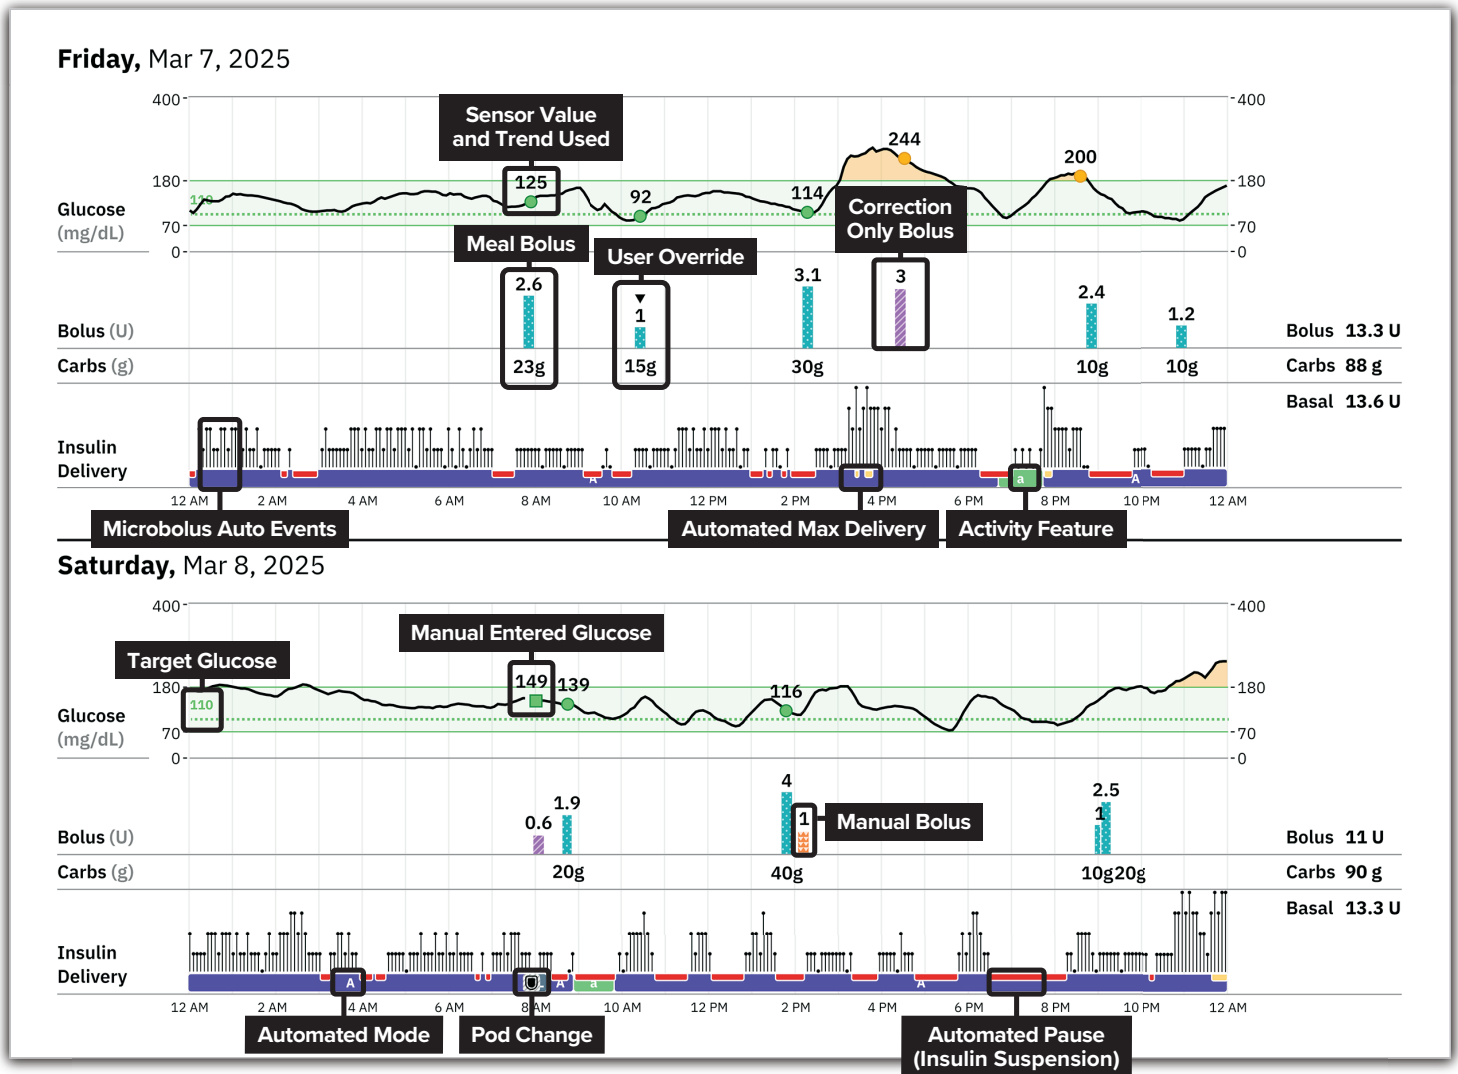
**Friday,** Mar 7, 2025

400
180
Glucose (mg/dL)
70
0

Sensor Value and Trend Used

125

92

114

244

200

Correction Only Bolus

400
180
70
0

Meal Bolus

User Override

2.6

1

3.1

3

2.4

1.2

Bolus (U)

Carbs (g)

23g

15g

30g

10g

10g

Bolus 13.3 U
Carbs 88 g
Basal 13.6 U

Insulin Delivery

A

A

a

A

12 AM 2 AM 4 AM 6 AM 8 AM 10 AM 12 PM 2 PM 4 PM 6 PM 8 PM 10 PM 12 AM

Microbolus Auto Events

Automated Max Delivery

Activity Feature

**Saturday,** Mar 8, 2025

400

Manual Entered Glucose

Target Glucose

180

110

149

139

116

Glucose (mg/dL)

70
0

400
180
70
0

4

1.9

0.6

1

Manual Bolus

2.5

1

Bolus (U)

Carbs (g)

20g

40g

10g20g

Bolus 11 U
Carbs 90 g
Basal 13.3 U

Insulin Delivery

A

A

a

A

12 AM 2 AM 4 AM 6 AM 8 AM 10 AM 12 PM 2 PM 4 PM 6 PM 8 PM 10 PM 12 AM

Automated Mode

Pod Change

Automated Pause (Insulin Suspension)